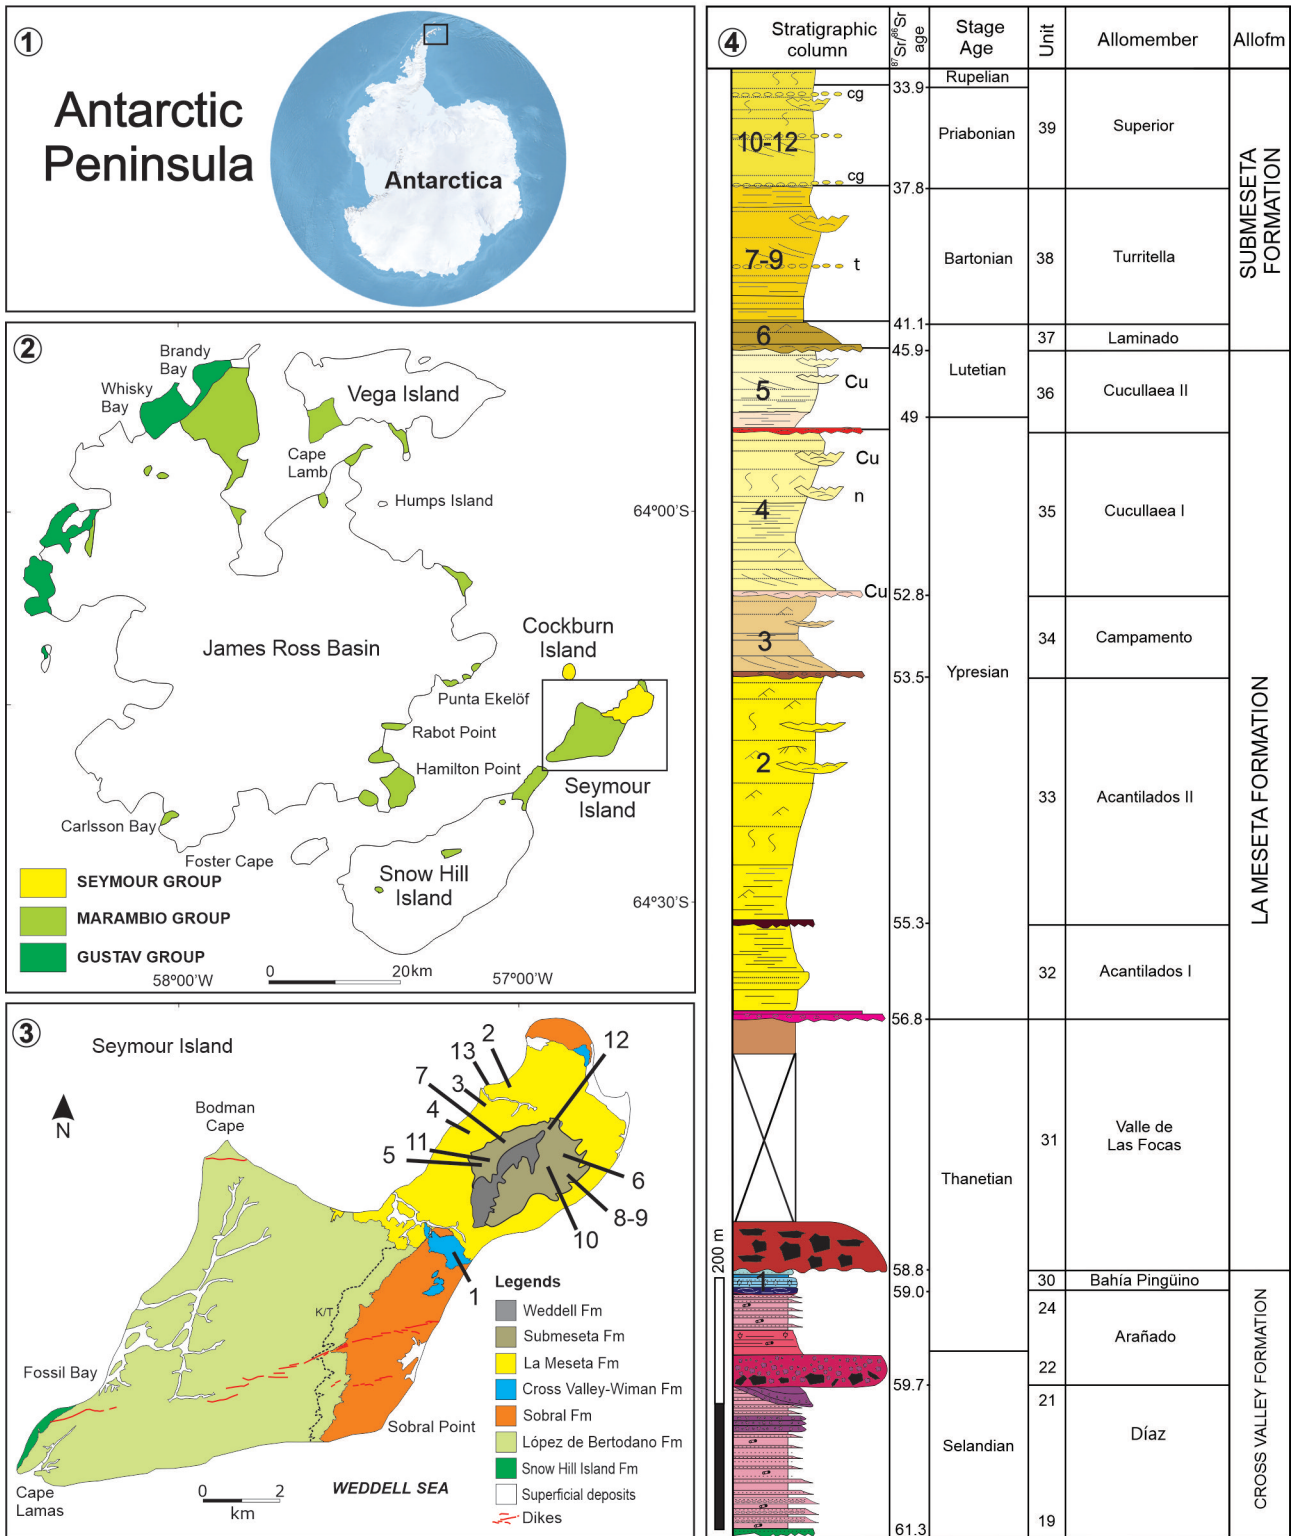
1
Antarctic Peninsula
Antarctica

2
Brandy Bay
Whisky Bay
Vega Island
Cape Lamb
Humps Island
64°00'S
James Ross Basin
Cockburn Island
Punta Ekelöf
Rabot Point
Hamilton Point
Seymour Island
Carlsson Bay
Foster Cape
Snow Hill Island
64°30'S
SEYMOUR GROUP
MARAMBIO GROUP
GUSTAV GROUP
58°00'W
0 20km
57°00'W

3
Seymour Island
N
Bodman Cape
13 2
12
7
3
4
11
5
6
8-9
10
1
K/T
Fossil Bay
Sobral Point
Cape Lamas
0 2
km
WEDDELL SEA
Legends
Weddell Fm
Submeseta Fm
La Meseta Fm
Cross Valley-Wiman Fm
Sobral Fm
López de Bertodano Fm
Snow Hill Island Fm
Superficial deposits
Dikes

4
| Stratigraphic column | $^{87}Sr/^{86}Sr$ age | Stage Age | Unit | Allomember | Allofm |
|---|---|---|---|---|---|
| cg 10-12 cg | 33.9 | Rupelian | | | |
| | | Priabonian | 39 | Superior | SUBMESETA FORMATION |
| 7-9 t | 37.8 | Bartonian | 38 | Turritella | |
| 6 | 41.1 | | 37 | Laminado | |
| 5 Cu | 45.9 | Lutetian | 36 | Cucullaea II | LA MESETA FORMATION |
| Cu n 4 | 49 | | 35 | Cucullaea I | |
| Cu 3 | 52.8 | Ypresian | 34 | Campamento | |
| 2 | 53.5 | | 33 | Acantilados II | |
| | 55.3 | | 32 | Acantilados I | |
| | 56.8 | Thanetian | 31 | Valle de Las Focas | |
| 200 m | 58.8 | | 30 | Bahía Pingüino | |
| 1 | 59.0 | | 24 | Arañado | CROSS VALLEY FORMATION |
| | | | 22 | | |
| | 59.7 | Selandian | 21 | Díaz | |
| | 61.3 | | 19 | | |